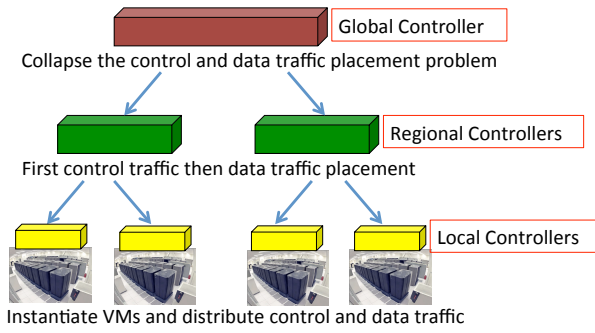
Global Controller

Collapse the control and data traffic placement problem

Regional Controllers

First control traffic then data traffic placement

Local Controllers

Instantiate VMs and distribute control and data traffic